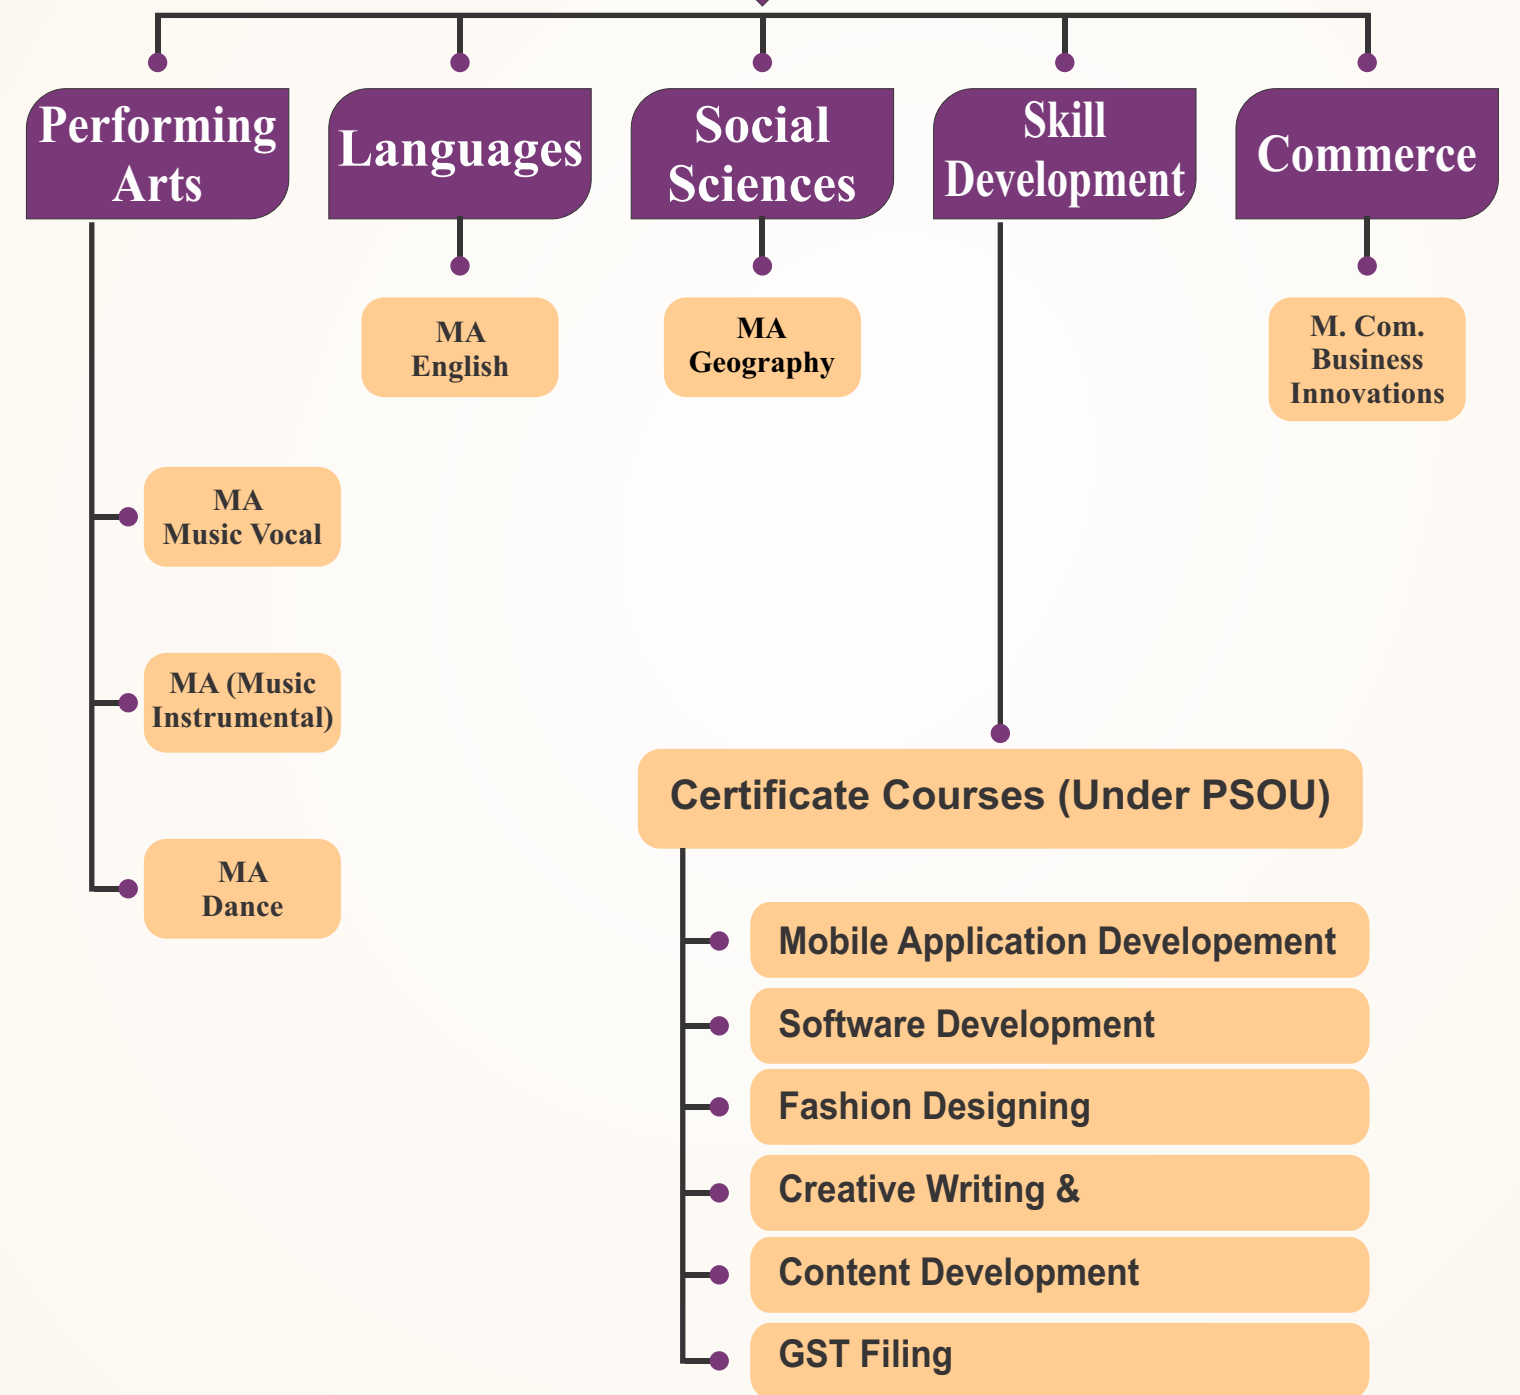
Performing Arts

Languages

Social Sciences

Skill Development

Commerce

MA English

MA Geography

M. Com. Business Innovations

MA Music Vocal

MA (Music Instrumental)

MA Dance

Certificate Courses (Under PSOU)

Mobile Application Developement

Software Development

Fashion Designing

Creative Writing &

Content Development

GST Filing